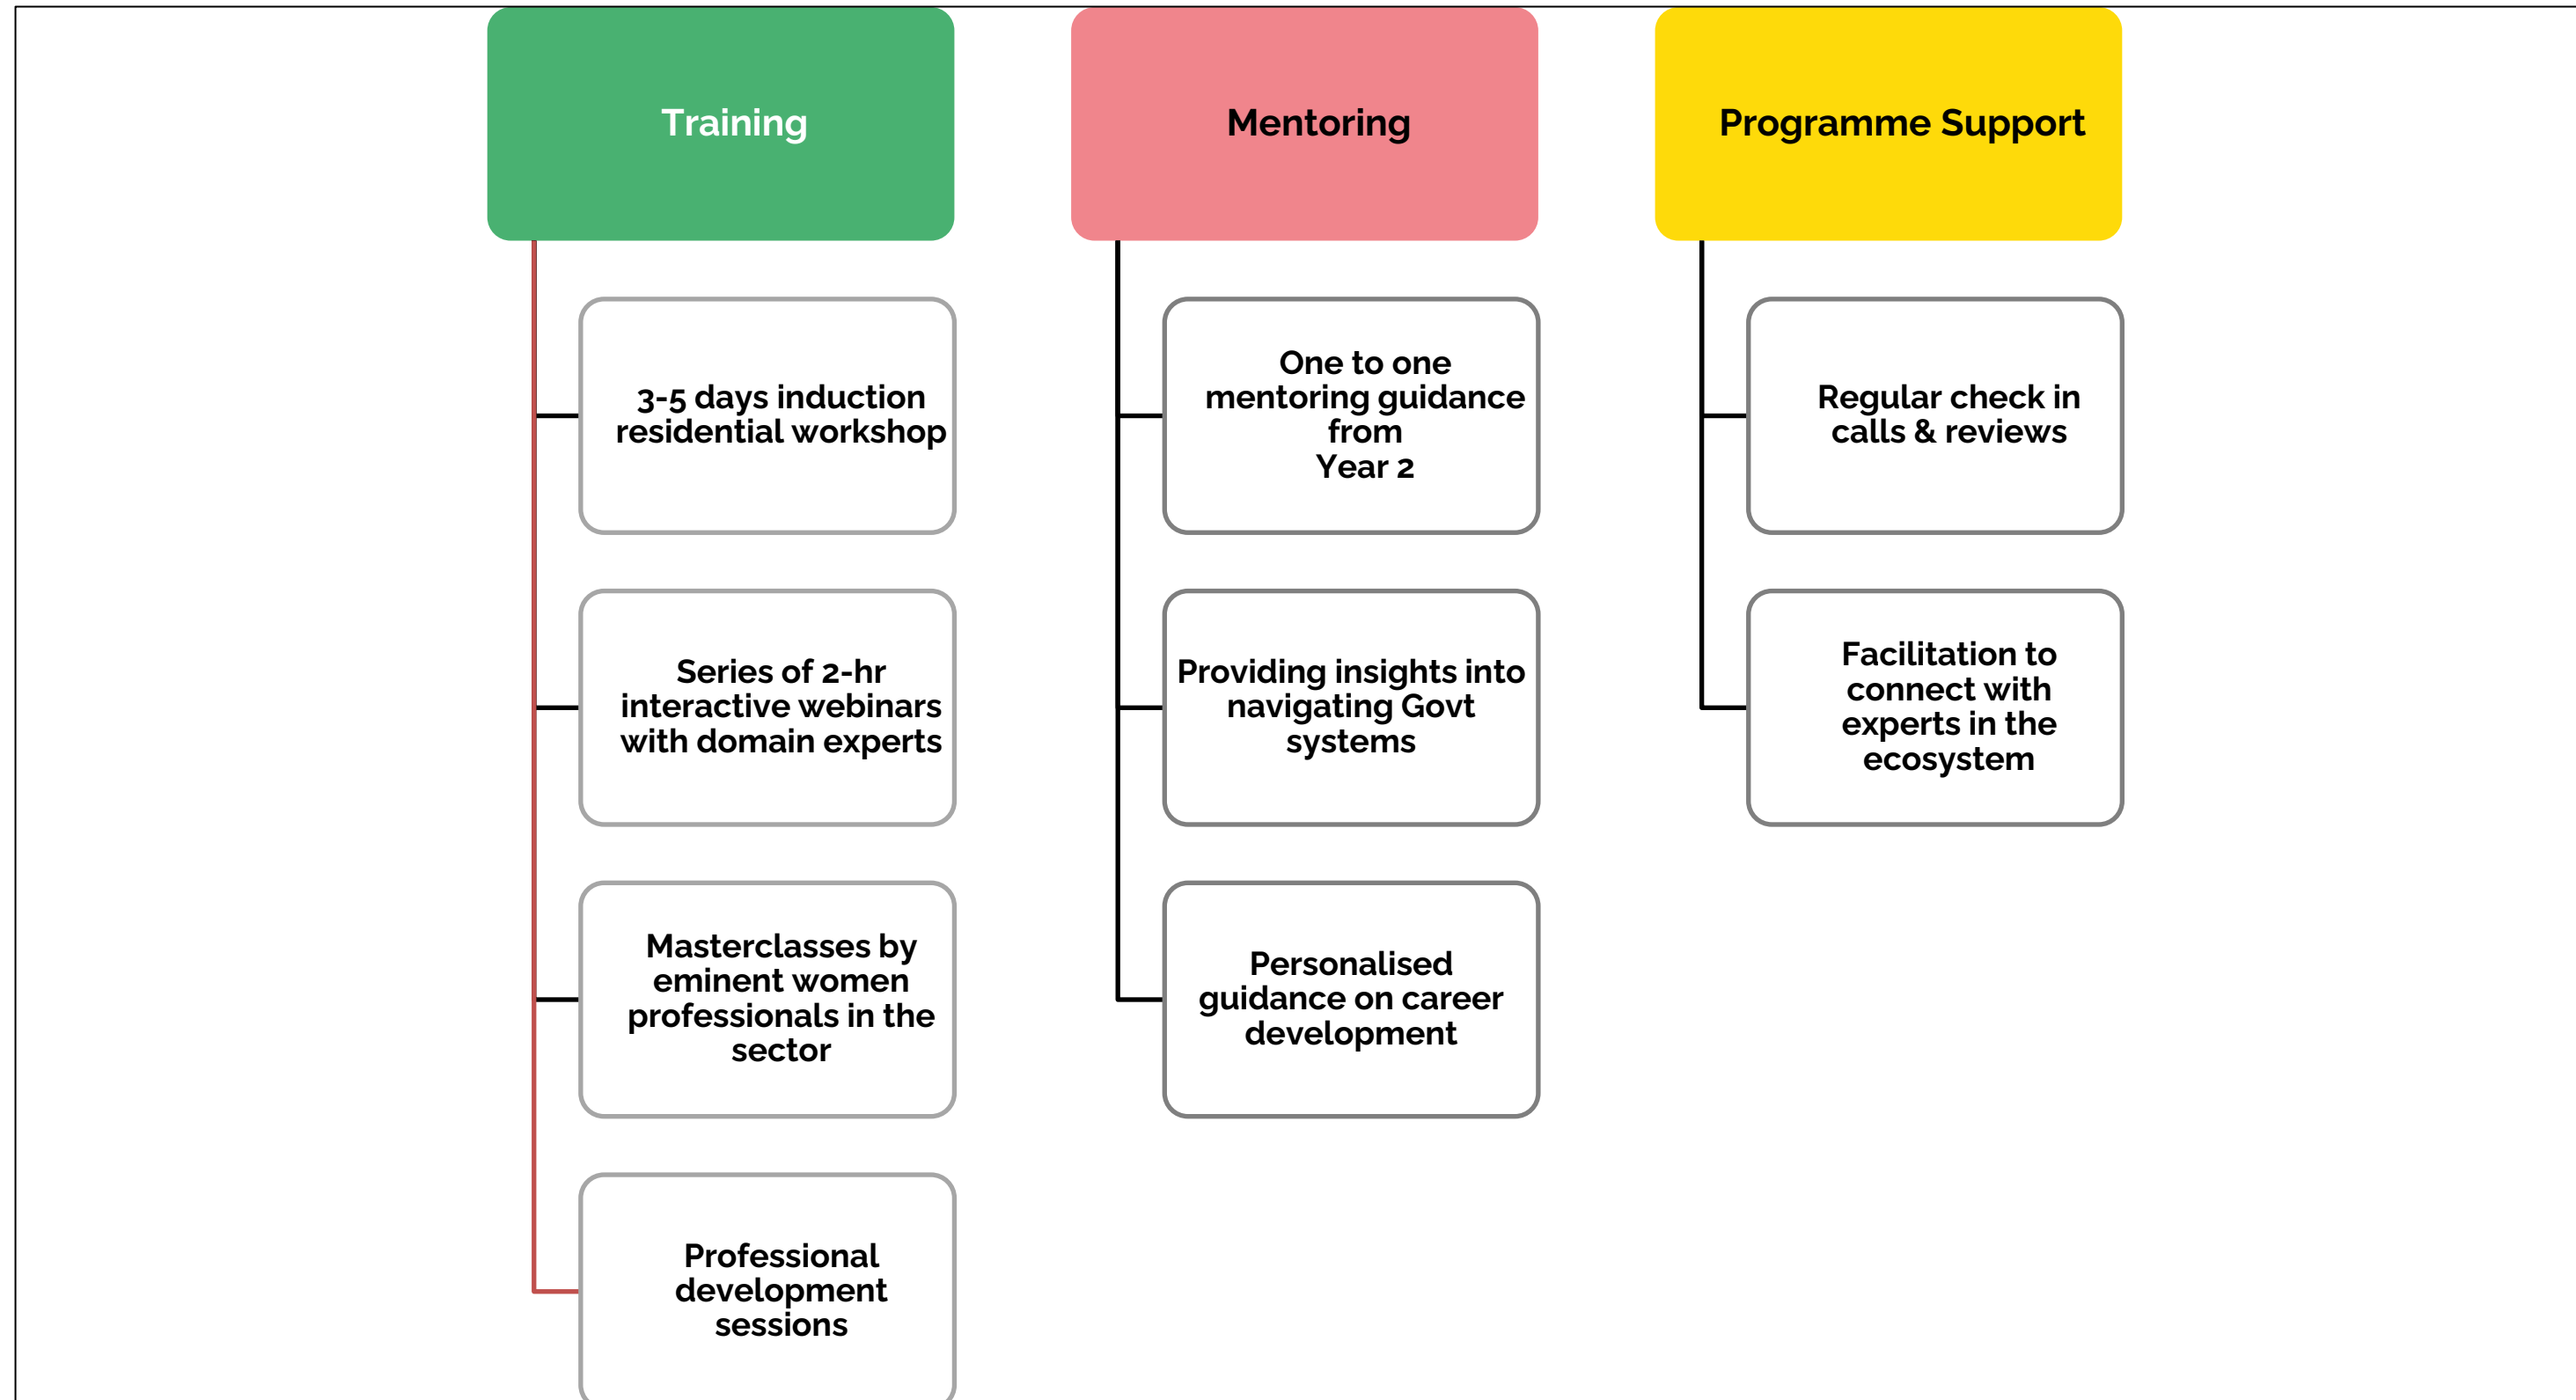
Training

3-5 days induction residential workshop

Series of 2-hr interactive webinars with domain experts

Masterclasses by eminent women professionals in the sector

Professional development sessions

Mentoring

One to one mentoring guidance from Year 2

Providing insights into navigating Govt systems

Personalised guidance on career development

Programme Support

Regular check in calls & reviews

Facilitation to connect with experts in the ecosystem